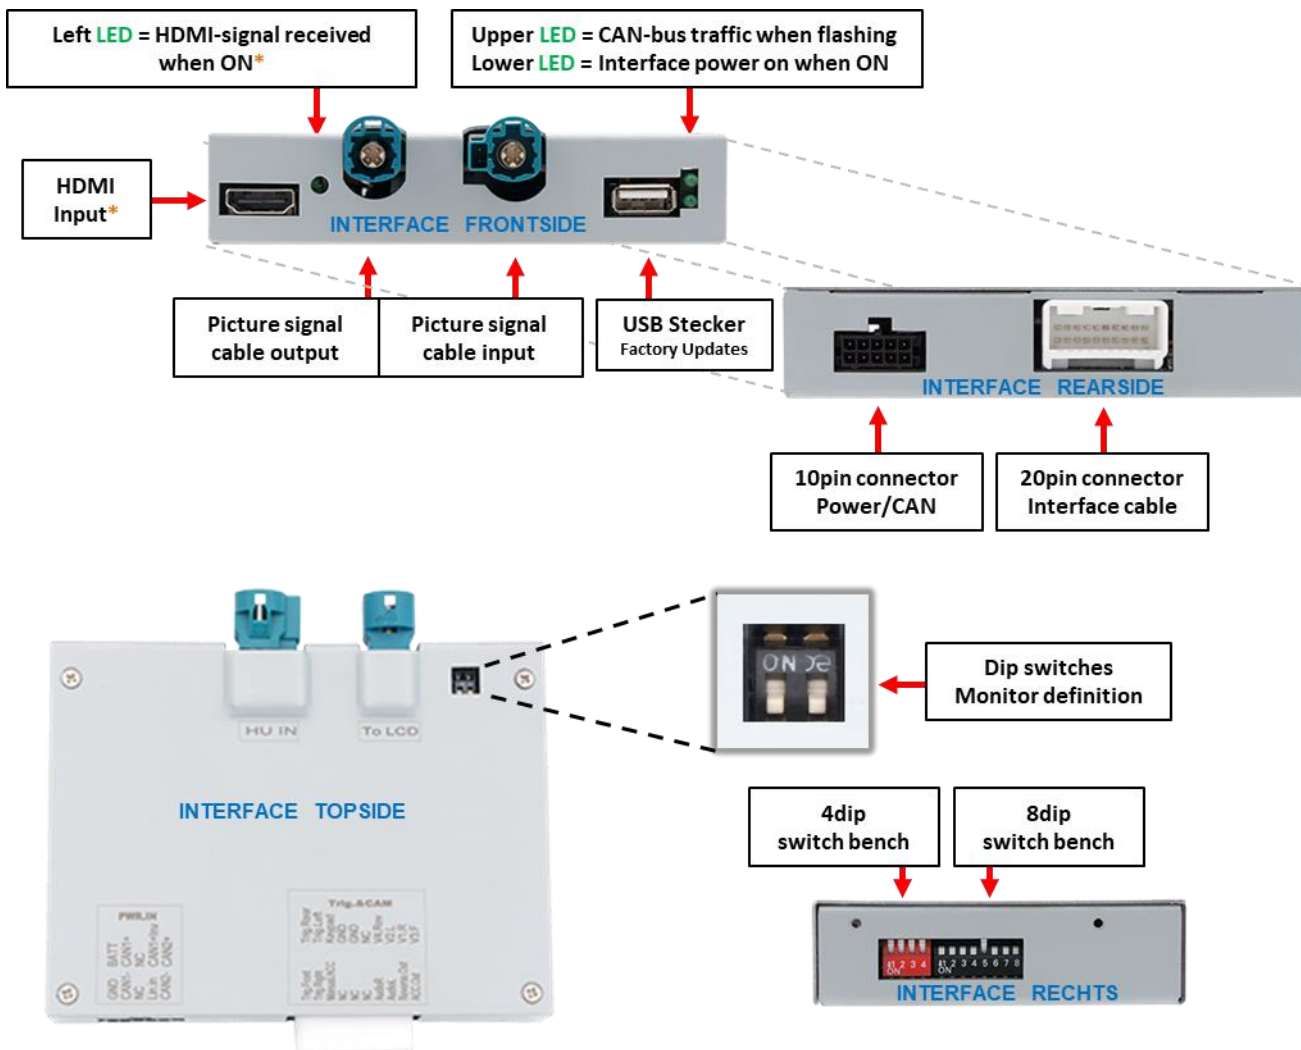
Left LED = HDMI-signal received when ON*

Upper LED = CAN-bus traffic when flashing
Lower LED = Interface power on when ON

HDMI Input*

INTERFACE FRONTSIDE

Picture signal cable output

Picture signal cable input

USB Stecker
Factory Updates

INTERFACE REARSIDE

10pin connector Power/CAN

20pin connector Interface cable

HU IN

To LCD

ON

Dip switches Monitor definition

INTERFACE TOPSIDE

4dip switch bench

8dip switch bench

PWR.IN

Trig.&CAM

INTERFACE RECHTS